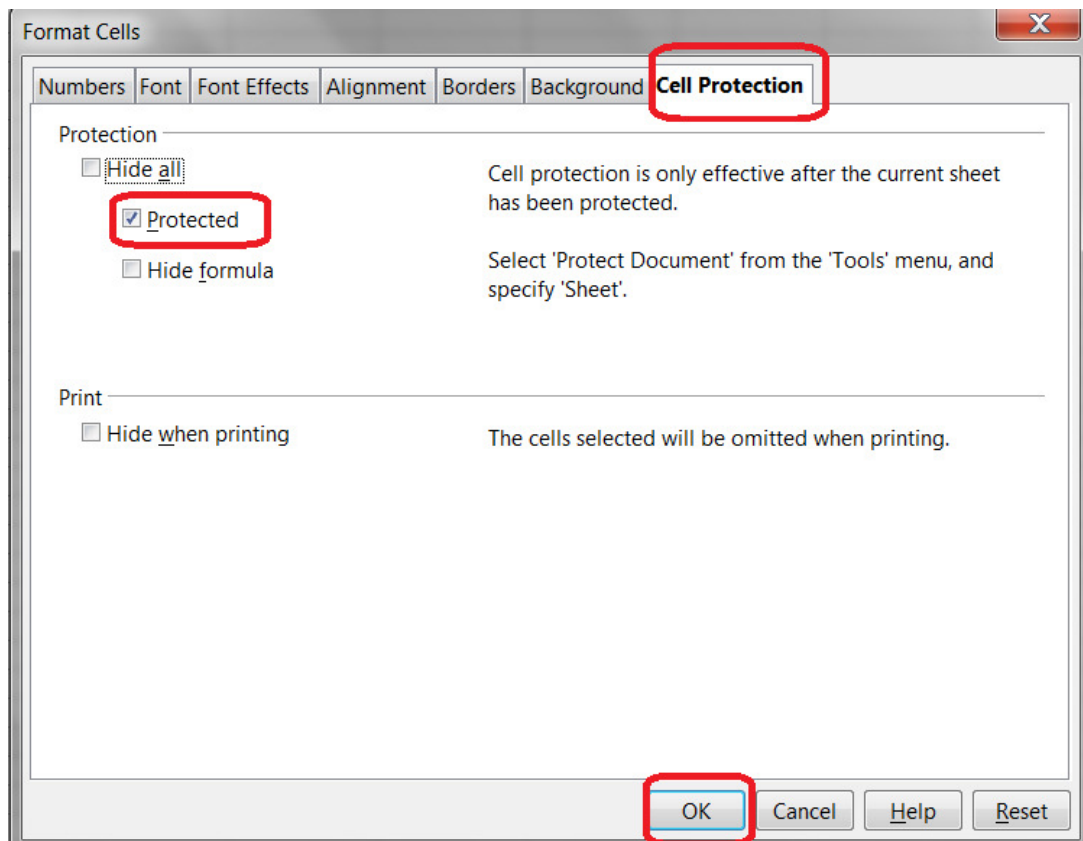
Format Cells

X

Numbers | Font | Font Effects | Alignment | Borders | Background | Cell Protection

Protection

Hide all

Protected

Hide formula

Cell protection is only effective after the current sheet has been protected.

Select 'Protect Document' from the 'Tools' menu, and specify 'Sheet'.

Print

Hide when printing

The cells selected will be omitted when printing.

OK

Cancel

Help

Reset